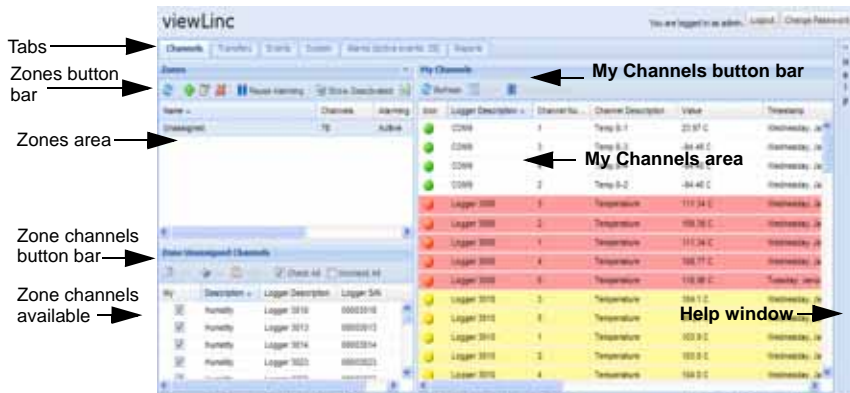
viewLinc

You are logged in as admin. Logout Change Password

Tabs

Channels Transfers Events System Alarms (active events: 35) Reports

Zones button bar

Zones

Pause alarming Show Deactivated

Name Channels Alarming

Unassigned 78 Active

Zones area

My Channels

My Channels button bar

Refresh

| Icon | Logger Description | Channel Nu... | Channel Description | Value | Timestamp |
|---|---|---|---|---|---|
| | CD09 | 1 | Temp 8-1 | 23.97 C | Wednesday, Ja |
| | CD09 | 3 | Temp 8-3 | -84.48 C | Wednesday, Ja |
| | CD09 | | | | Wednesday, Ja |
| | CD09 | 2 | Temp 8-2 | -84.48 C | Wednesday, Ja |
| | Logger 3008 | 3 | Temperature | 111.34 C | Wednesday, Ja |
| | Logger 3008 | 2 | Temperature | 159.36 C | Wednesday, Ja |
| | Logger 3008 | 1 | Temperature | 111.34 C | Wednesday, Ja |
| | Logger 3008 | 4 | Temperature | 166.77 C | Wednesday, Ja |
| | Logger 3008 | 5 | Temperature | 118.36 C | Tuesday, Janu |
| | Logger 3010 | 3 | Temperature | 104.1 C | Wednesday, Ja |
| | Logger 3010 | 5 | Temperature | 103.0 C | Wednesday, Ja |
| | Logger 3010 | 1 | Temperature | 103.0 C | Wednesday, Ja |
| | Logger 3010 | 2 | Temperature | 103.0 C | Wednesday, Ja |
| | Logger 3010 | 4 | Temperature | 104.0 C | Wednesday, Ja |

My Channels area

Help window

Zone channels button bar

Zone Unassigned Channels

Check All Inverted All

Zone channels available

| My | Description | Logger Description | Logger S/N |
|---|---|---|---|
| | Humidity | Logger 3010 | 00003010 |
| | Humidity | Logger 3013 | 00003013 |
| | Humidity | Logger 3014 | 00003014 |
| | Humidity | Logger 3023 | 00003023 |